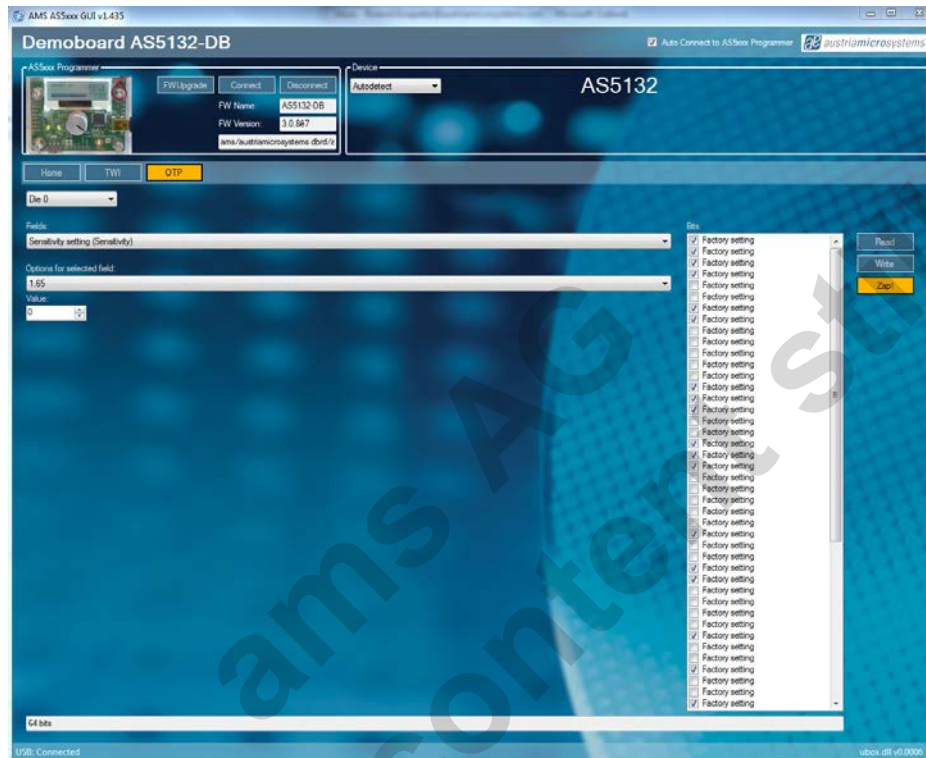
AMS AS5xxx GUI v1.435

Demoboard AS5132-DB

Auto Connect to AS5xxx Programmer

austriamicrosystems

AS5xxx Programmer

FW Upgrade

Connect

Disconnect

FW Name:

AS5132-DB

FW Version:

3.0.847

ams/austriamicrosystems dbrd/

Device

Autodetect

AS5132

Home

TWI

OTP

Die 0

Fields:

Sensitivity setting (Sensitivity)

Options for selected field:

1.65

Value:

0

Bits

Factory setting

Factory setting

Factory setting

Factory setting

Factory setting

Factory setting

Factory setting

Factory setting

Factory setting

Factory setting

Factory setting

Factory setting

Factory setting

Factory setting

Factory setting

Factory setting

Factory setting

Factory setting

Factory setting

Factory setting

Factory setting

Factory setting

Factory setting

Factory setting

Factory setting

Factory setting

Factory setting

Factory setting

Factory setting

Factory setting

Factory setting

Factory setting

Factory setting

Factory setting

Factory setting

Factory setting

Factory setting

Factory setting

Factory setting

Factory setting

Factory setting

Factory setting

Read

Write

Zap!

64 bits

USB: Connected

ubox.dll v0.0006

ams AG

content still valid